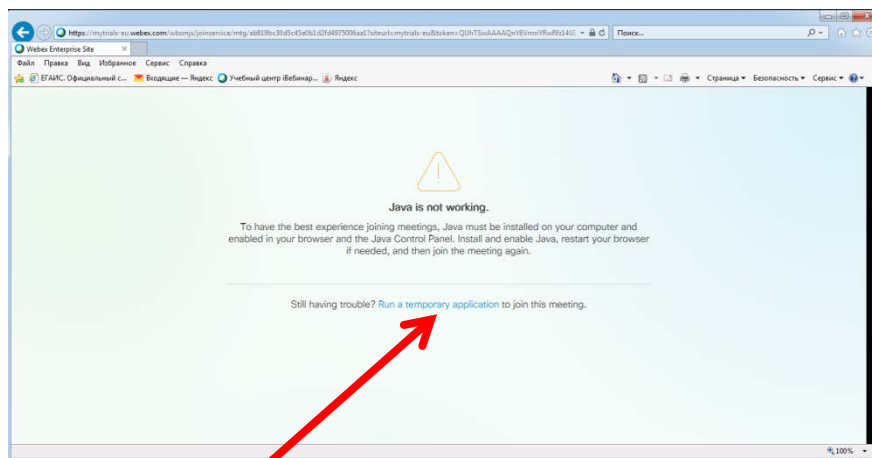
https://mytrials-eu.webex.com/wbxmjs/joinservice/mtg/ab819bc30d5c45a0b1d2fd4875006aa1?siteurl=mytrials-eu&token=QUhTSwAAAAQnYBVmmYRwRfz14U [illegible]

Поиск...

Webex Enterprise Site

Файл Правка Вид Избранное Сервис Справка

ЕГАИС: Официальный с... Входящие — Яндекс Учебный центр iВебинар... Яндекс

Страница ▾ Безопасность ▾ Сервис ▾

Java is not working.

To have the best experience joining meetings, Java must be installed on your computer and enabled in your browser and the Java Control Panel. Install and enable Java, restart your browser if needed, and then join the meeting again.

Still having trouble? Run a temporary application to join this meeting.

100%